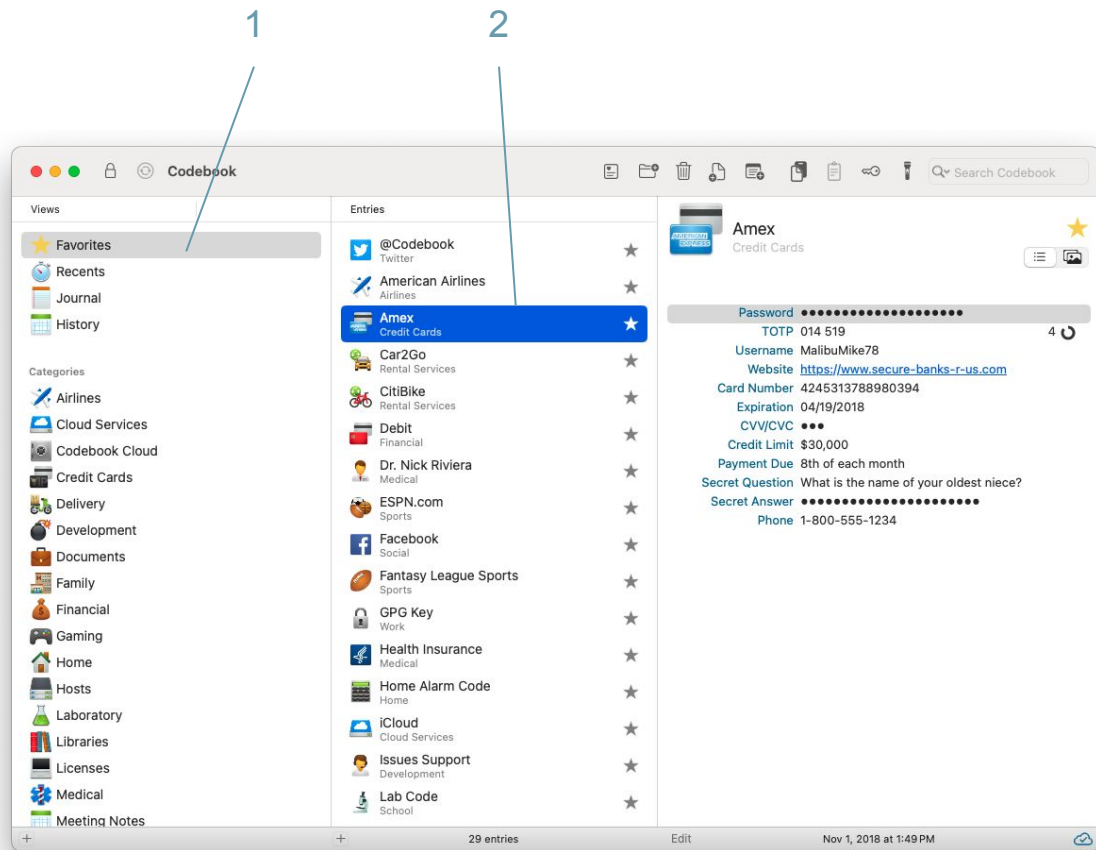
1

2

Codebook

Search Codebook

Views

Favorites
Recents
Journal
History

Categories

Airlines
Cloud Services
Codebook Cloud
Credit Cards
Delivery
Development
Documents
Family
Financial
Gaming
Home
Hosts
Laboratory
Libraries
Licenses
Medical
Meeting Notes

Entries

@Codebook
Twitter
American Airlines
Airlines
Amex
Credit Cards
Car2Go
Rental Services
CitiBike
Rental Services
Debit
Financial
Dr. Nick Riviera
Medical
ESPN.com
Sports
Facebook
Social
Fantasy League Sports
Sports
GPG Key
Work
Health Insurance
Medical
Home Alarm Code
Home
iCloud
Cloud Services
Issues Support
Development
Lab Code
School

Amex
Credit Cards

| | |
|---|---|
| Password | •••••••••••••••••••• |
| TOTP | 014 519 4 |
| Username | MalibuMike78 |
| Website | https://www.secure-banks-r-us.com |
| Card Number | 4245313788980394 |
| Expiration | 04/19/2018 |
| CVV/CVC | ••• |
| Credit Limit | $30,000 |
| Payment Due | 8th of each month |
| Secret Question | What is the name of your oldest niece? |
| Secret Answer | •••••••••••••••••••••• |
| Phone | 1-800-555-1234 |

+
+
29 entries
Edit
Nov 1, 2018 at 1:49 PM